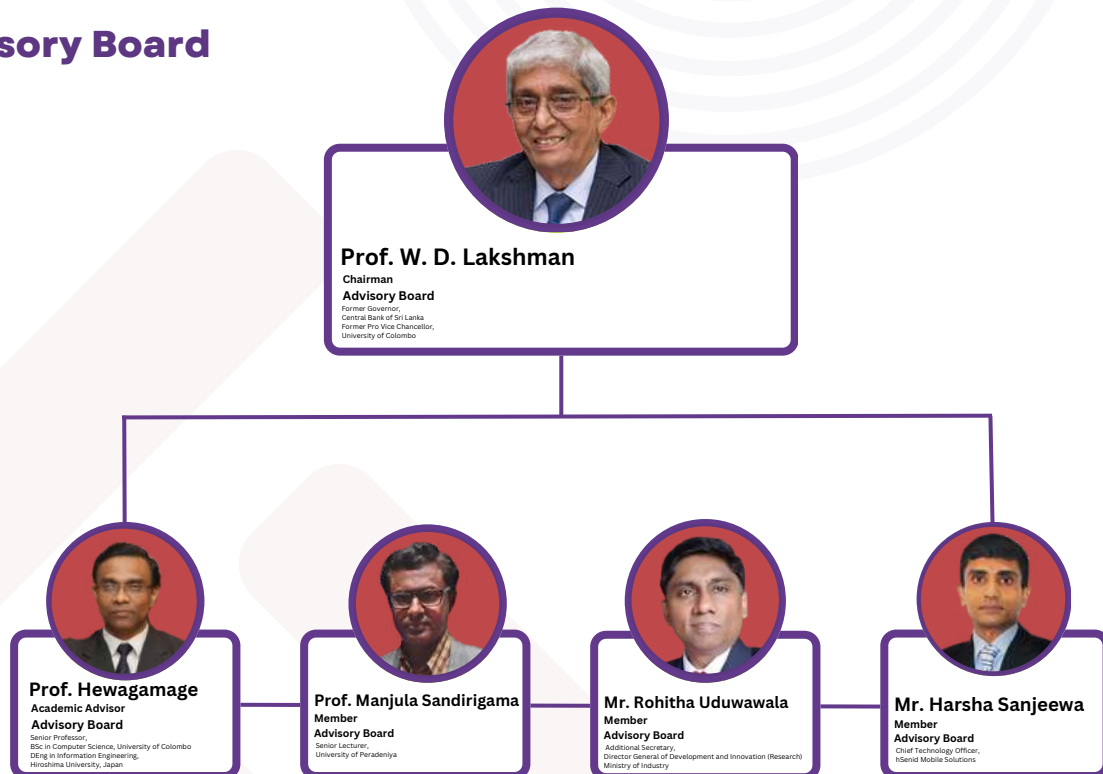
sory Board

Prof. W. D. Lakshman
Chairman
Advisory Board
Former Governor,
Central Bank of Sri Lanka
Former Pro Vice Chancellor,
University of Colombo

Prof. Hewagamage
Academic Advisor
Advisory Board
Senior Professor,
BSc in Computer Science, University of Colombo
DEng in Information Engineering,
Hiroshima University, Japan

Prof. Manjula Sandirigama
Member
Advisory Board
Senior Lecturer,
University of Peradeniya

Mr. Rohitha Uduwawala
Member
Advisory Board
Additional Secretary,
Director General of Development and Innovation (Research)
Ministry of Industry

Mr. Harsha Sanjeewa
Member
Advisory Board
Chief Technology Officer,
hSenid Mobile Solutions